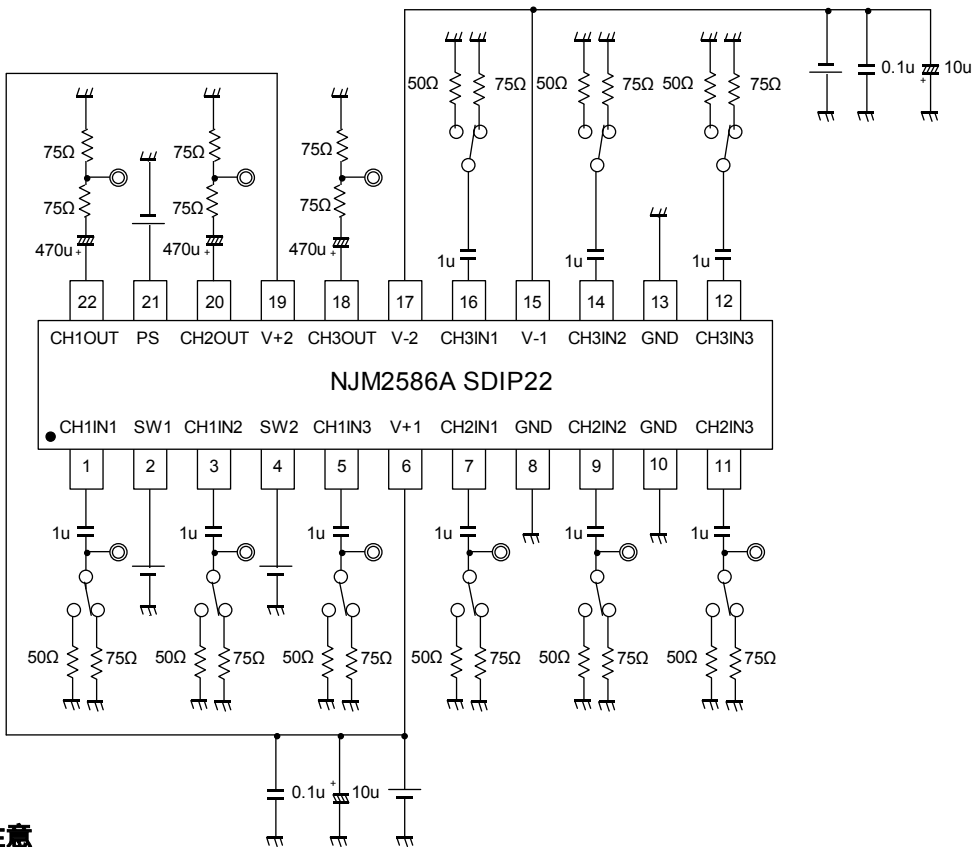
50Ω 75Ω 50Ω 75Ω 50Ω 75Ω

0.1u 10u

75Ω

75Ω

470u

75Ω

75Ω

470u

75Ω

75Ω

470u

1u 1u 1u

| 22 | 21 | 20 | 19 | 18 | 17 | 16 | 15 | 14 | 13 | 12 |
|---|---|---|---|---|---|---|---|---|---|---|
| CH1OUT | PS | CH2OUT | V+2 | CH3OUT | V-2 | CH3IN1 | V-1 | CH3IN2 | GND | CH3IN3 |

NJM2586A SDIP22

| CH1IN1 | SW1 | CH1IN2 | SW2 | CH1IN3 | V+1 | CH2IN1 | GND | CH2IN2 | GND | CH2IN3 |
|---|---|---|---|---|---|---|---|---|---|---|
| 1 | 2 | 3 | 4 | 5 | 6 | 7 | 8 | 9 | 10 | 11 |

1u 1u 1u 1u 1u 1u

50Ω 75Ω 50Ω 75Ω 50Ω 75Ω 50Ω 75Ω 50Ω 75Ω 50Ω 75Ω

0.1u 10u

注意